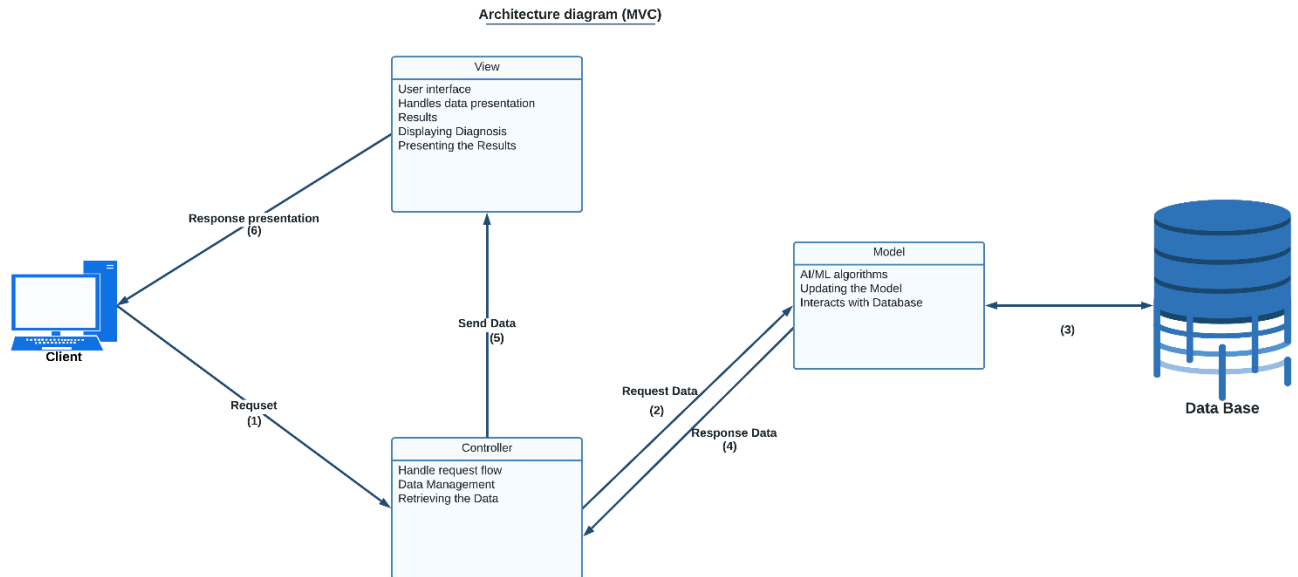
Architecture diagram (MVC)

View
User interface
Handles data presentation
Results
Displaying Diagnosis
Presenting the Results

Response presentation
(6)

Client

Requset
(1)

Send Data
(5)

Model
AI/ML algorithms
Updating the Model
Interacts with Database

(3)

Data Base

Request Data
(2)

Response Data
(4)

Controller
Handle request flow
Data Management
Retrieving the Data